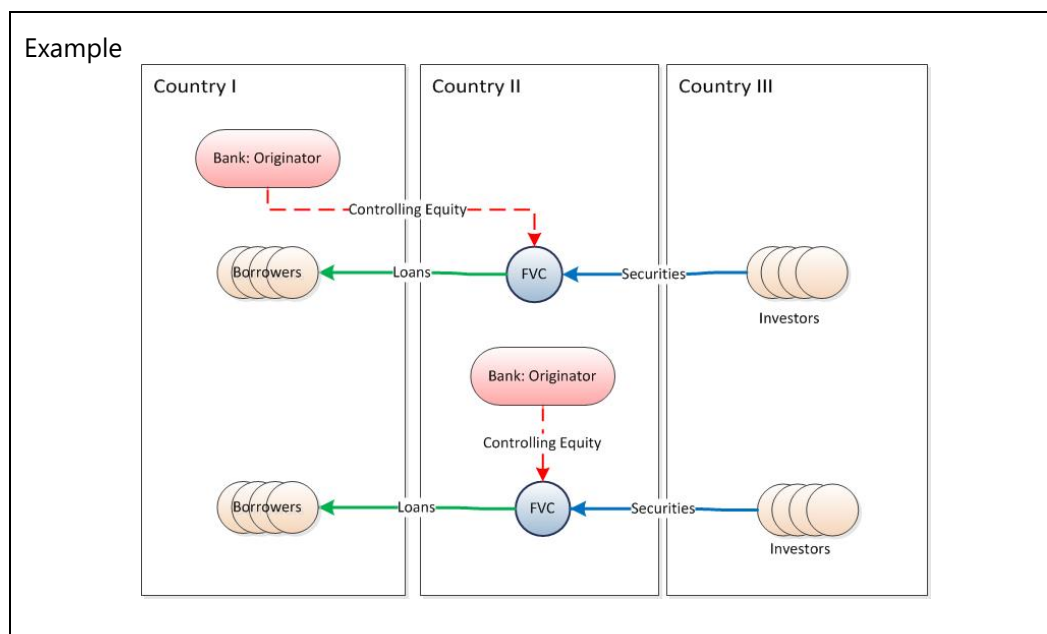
Example

Country I

Country II

Country III

Bank: Originator

Controlling Equity

Borrowers

Loans

FVC

Securities

Investors

Bank: Originator

Controlling Equity

Borrowers

Loans

FVC

Securities

Investors